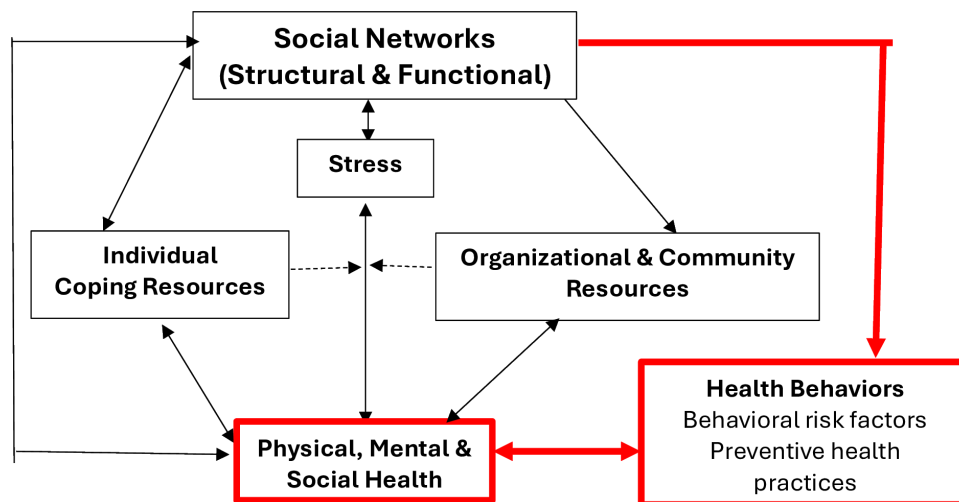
Social Networks
(Structural & Functional)

Stress

Individual
Coping Resources

Organizational & Community
Resources

Health Behaviors
Behavioral risk factors
Preventive health
practices

Physical, Mental &
Social Health